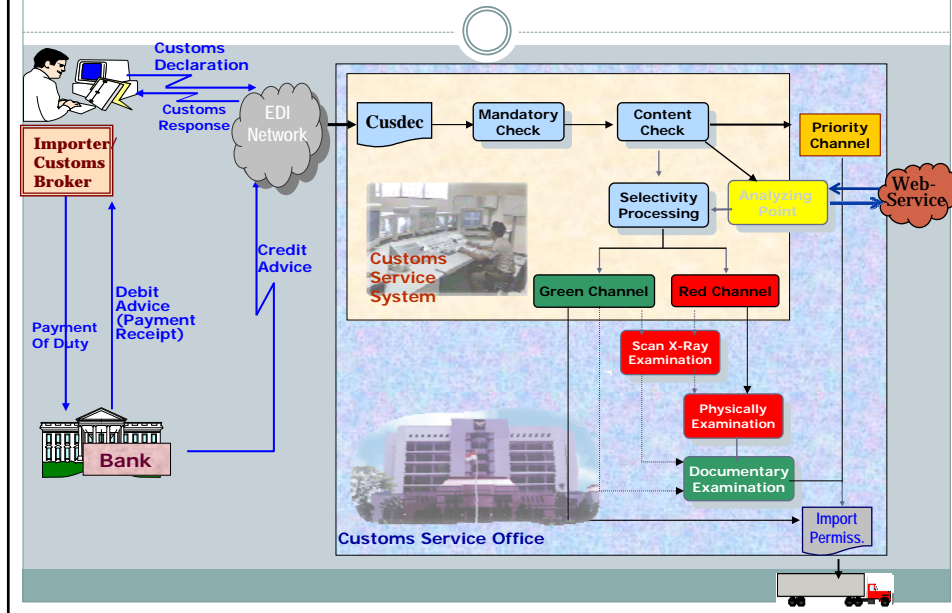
Customs Declaration

Customs Response

Importer/ Customs Broker

EDI Network

Cusdec

Mandatory Check

Content Check

Priority Channel

Selectivity Processing

Analyzing Point

Web-Service

Credit Advice

Customs Service System

Green Channel

Red Channel

Debit Advice (Payment Receipt)

Payment Of Duty

Scan X-Ray Examination

Physically Examination

Documentary Examination

Bank

Import Permiss.

Customs Service Office